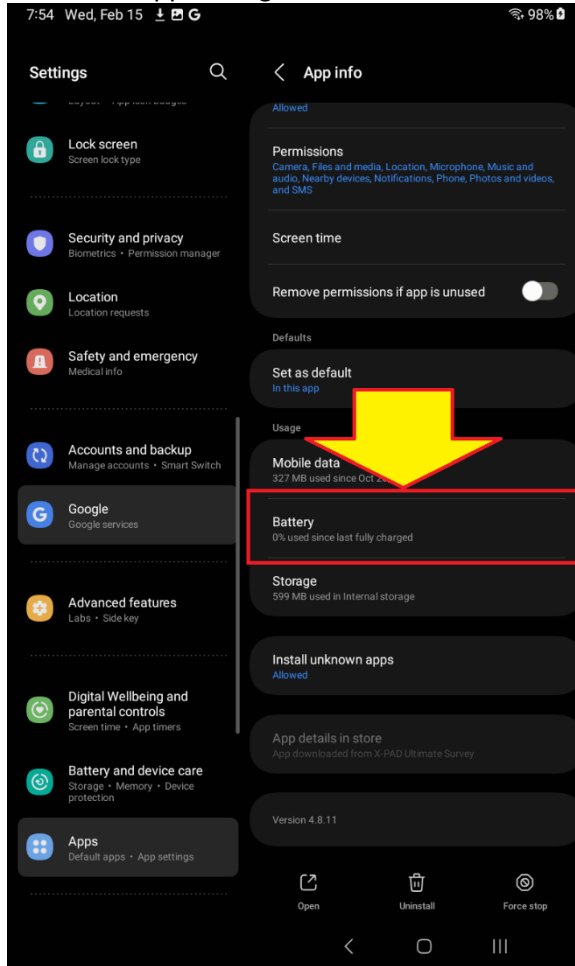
7:54 Wed, Feb 15
98%

Settings

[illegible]

Lock screen
Screen lock type

Security and privacy
Biometrics • Permission manager

Location
Location requests

Safety and emergency
Medical info

Accounts and backup
Manage accounts • Smart Switch

Google
Google services

Advanced features
Labs • Side key

Digital Wellbeing and parental controls
Screen time • App timers

Battery and device care
Storage • Memory • Device protection

Apps
Default apps • App settings

App info

Allowed

Permissions
Camera, Files and media, Location, Microphone, Music and audio, Nearby devices, Notifications, Phone, Photos and videos, and SMS

Screen time

Remove permissions if app is unused

Defaults

Set as default
In this app

Usage

Mobile data
327 MB used since Oct 2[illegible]

Battery
0% used since last fully charged

Storage
599 MB used in Internal storage

Install unknown apps
Allowed

App details in store
App downloaded from X-PAD Ultimate Survey

Version 4.8.11

Open
Uninstall
Force stop